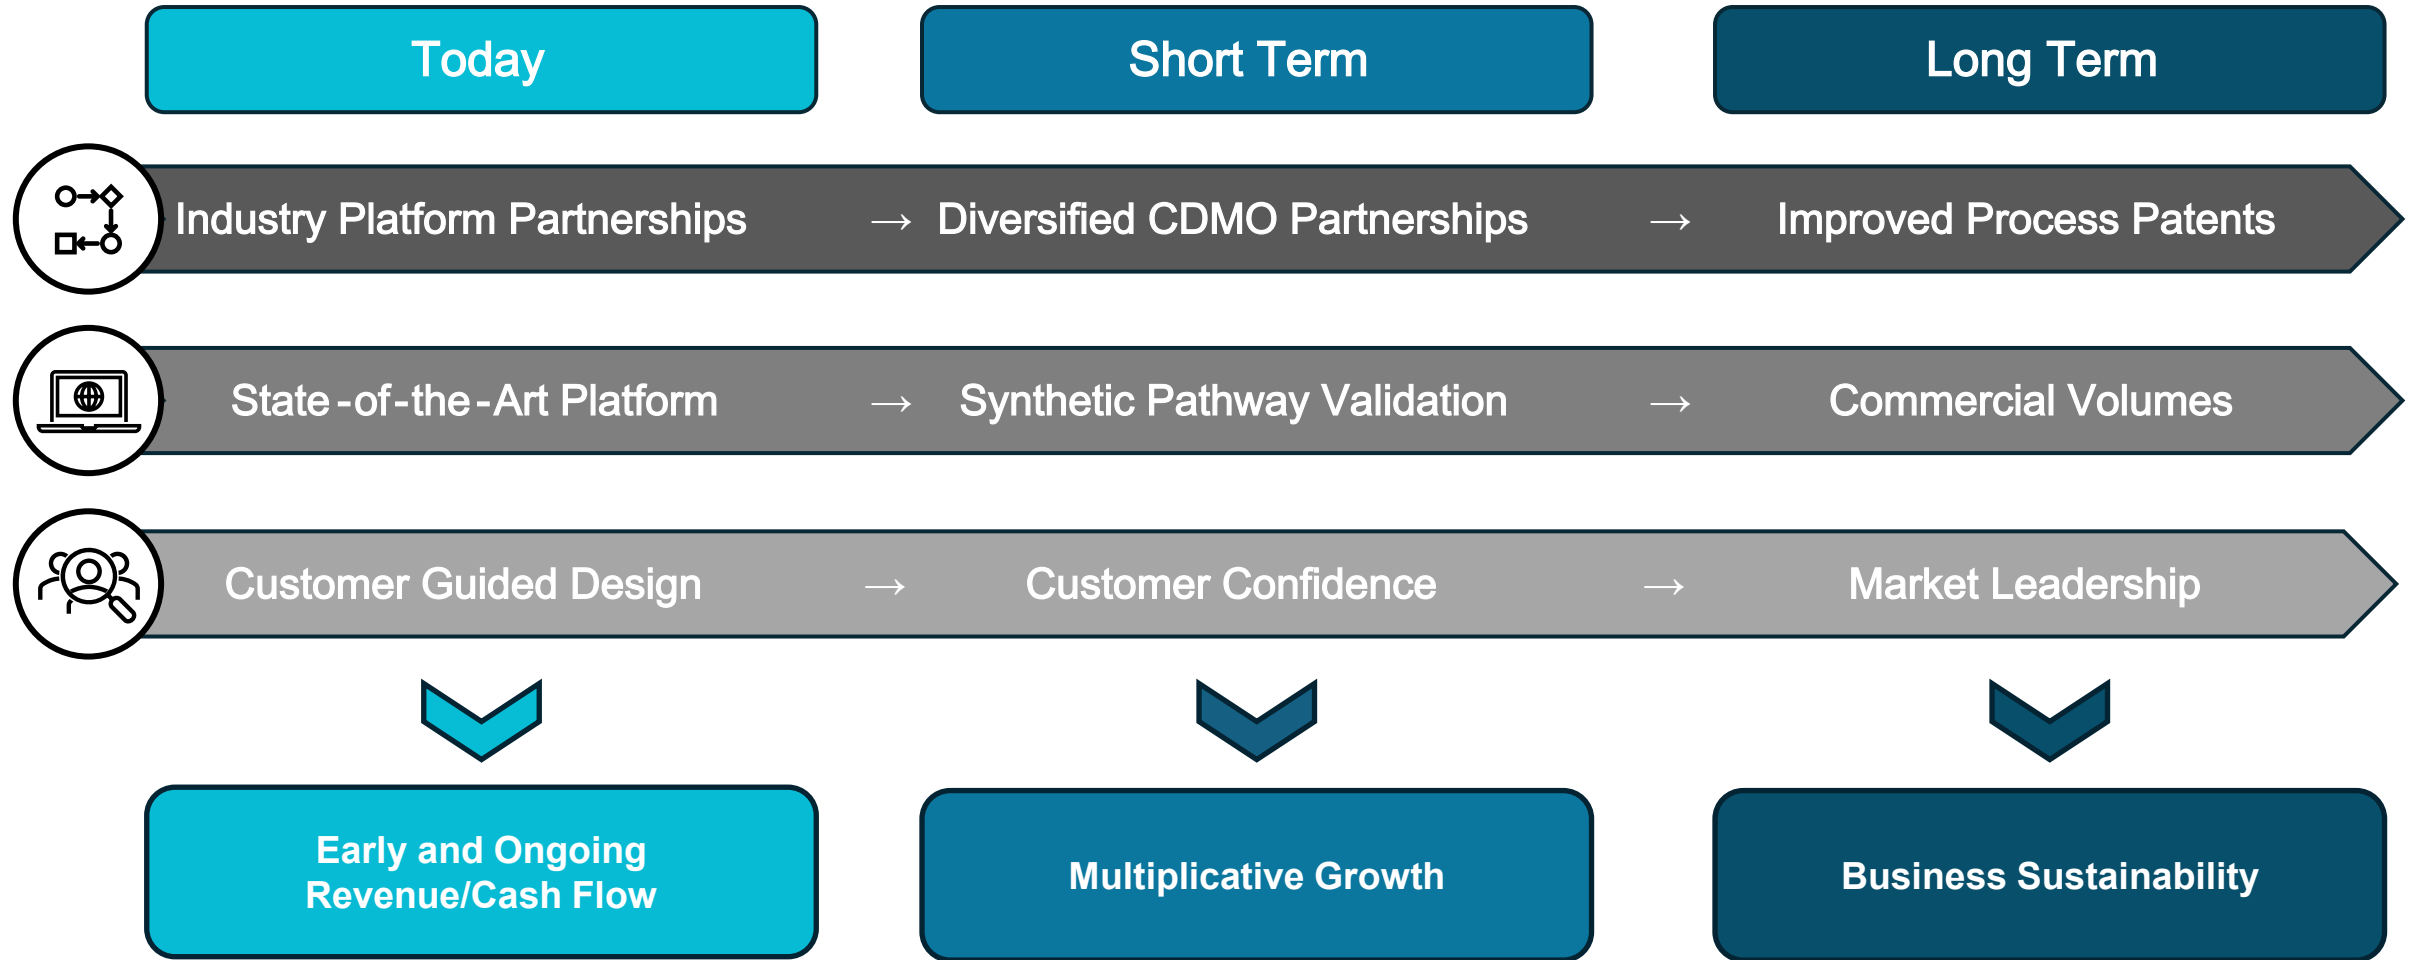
Today

Short Term

Long Term

Industry Platform Partnerships → Diversified CDMO Partnerships → Improved Process Patents

State-of-the-Art Platform → Synthetic Pathway Validation → Commercial Volumes

Customer Guided Design → Customer Confidence → Market Leadership

Early and Ongoing Revenue/Cash Flow

Multiplicative Growth

Business Sustainability